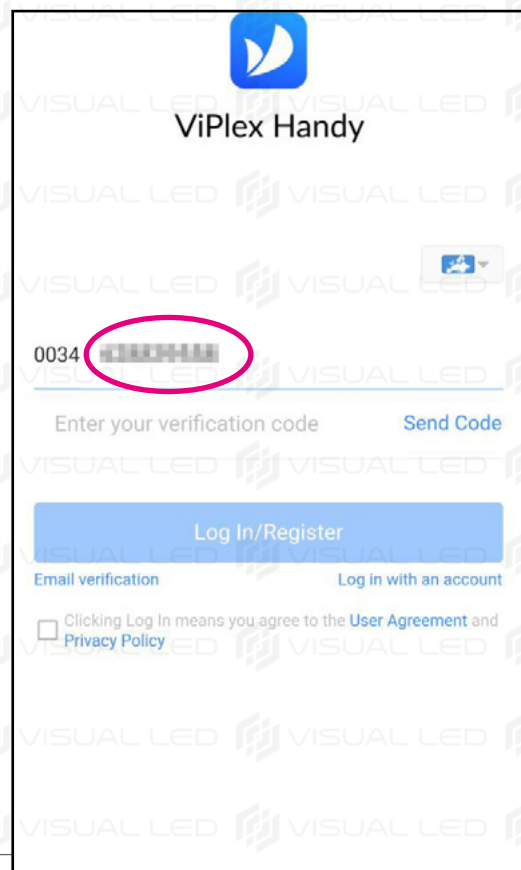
ViPlex Handy

0034 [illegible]

Enter your verification code Send Code

Log In/Register

Email verification Log in with an account

Clicking Log In means you agree to the User Agreement and Privacy Policy

VISUAL LED VISUAL LED